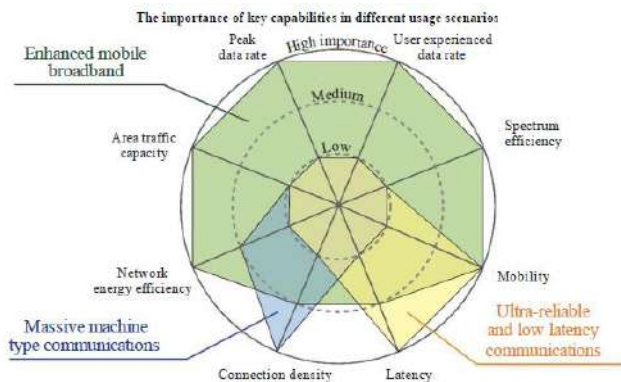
The importance of key capabilities in different usage scenarios

Enhanced mobile broadband

Peak data rate

High importance

User experienced data rate

Medium

Spectrum efficiency

Area traffic capacity

Low

Network energy efficiency

Mobility

Massive machine type communications

Ultra-reliable and low latency communications

Connection density

Latency